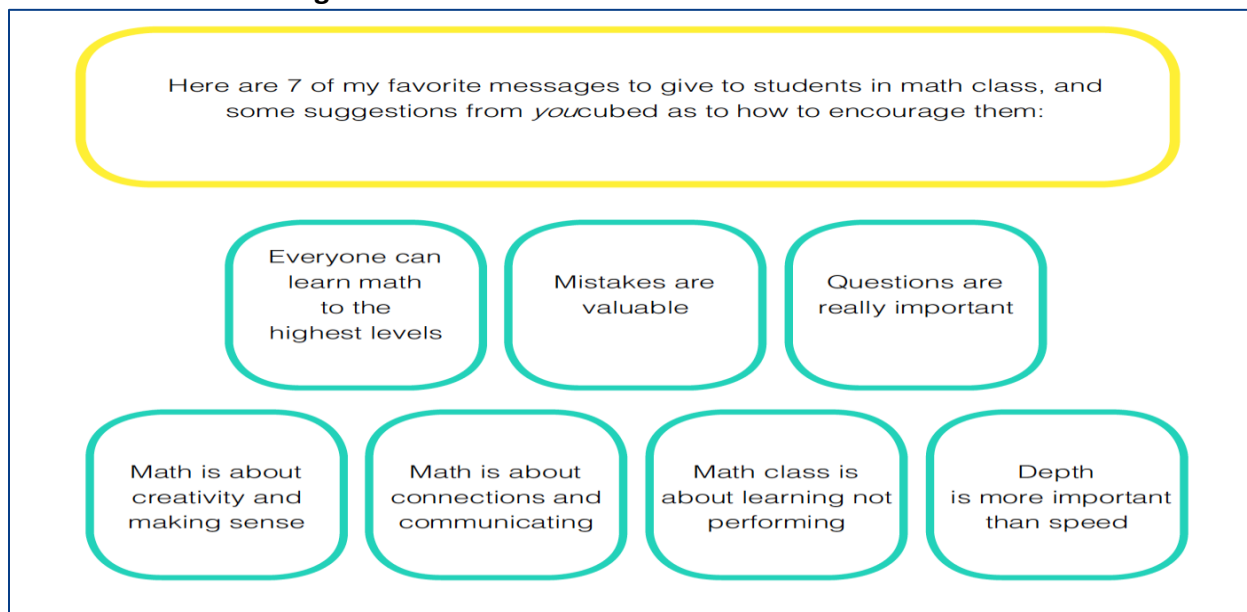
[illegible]g

Here are 7 of my favorite messages to give to students in math class, and some suggestions from *you*cubed as to how to encourage them:

Everyone can learn math to the highest levels

Mistakes are valuable

Questions are really important

Math is about creativity and making sense

Math is about connections and communicating

Math class is about learning not performing

Depth is more important than speed